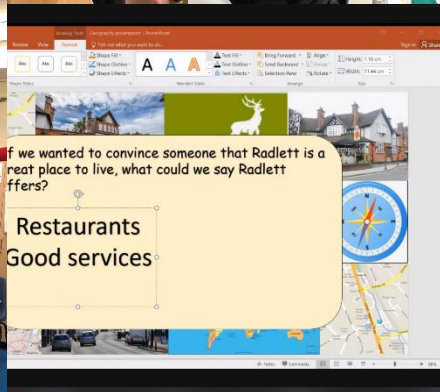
Drawing Tools Geography powerpoint - PowerPoint

Review View Format Tell me what you want to do...

Sign in Share

Abc Abc Abc

Shape Fill Shape Outline Shape Effects

A A A

Text Fill Text Outline Text Effects

Bring Forward Send Backward Selection Pane

Align Group Rotate

Height: 1.18 cm Width: 11.64 cm

Shape Styles WordArt Styles Arrange Size

f we wanted to convince someone that Radlett is a reat place to live, what could we say Radlett ffers?

Restaurants
Good services

Notes Comments